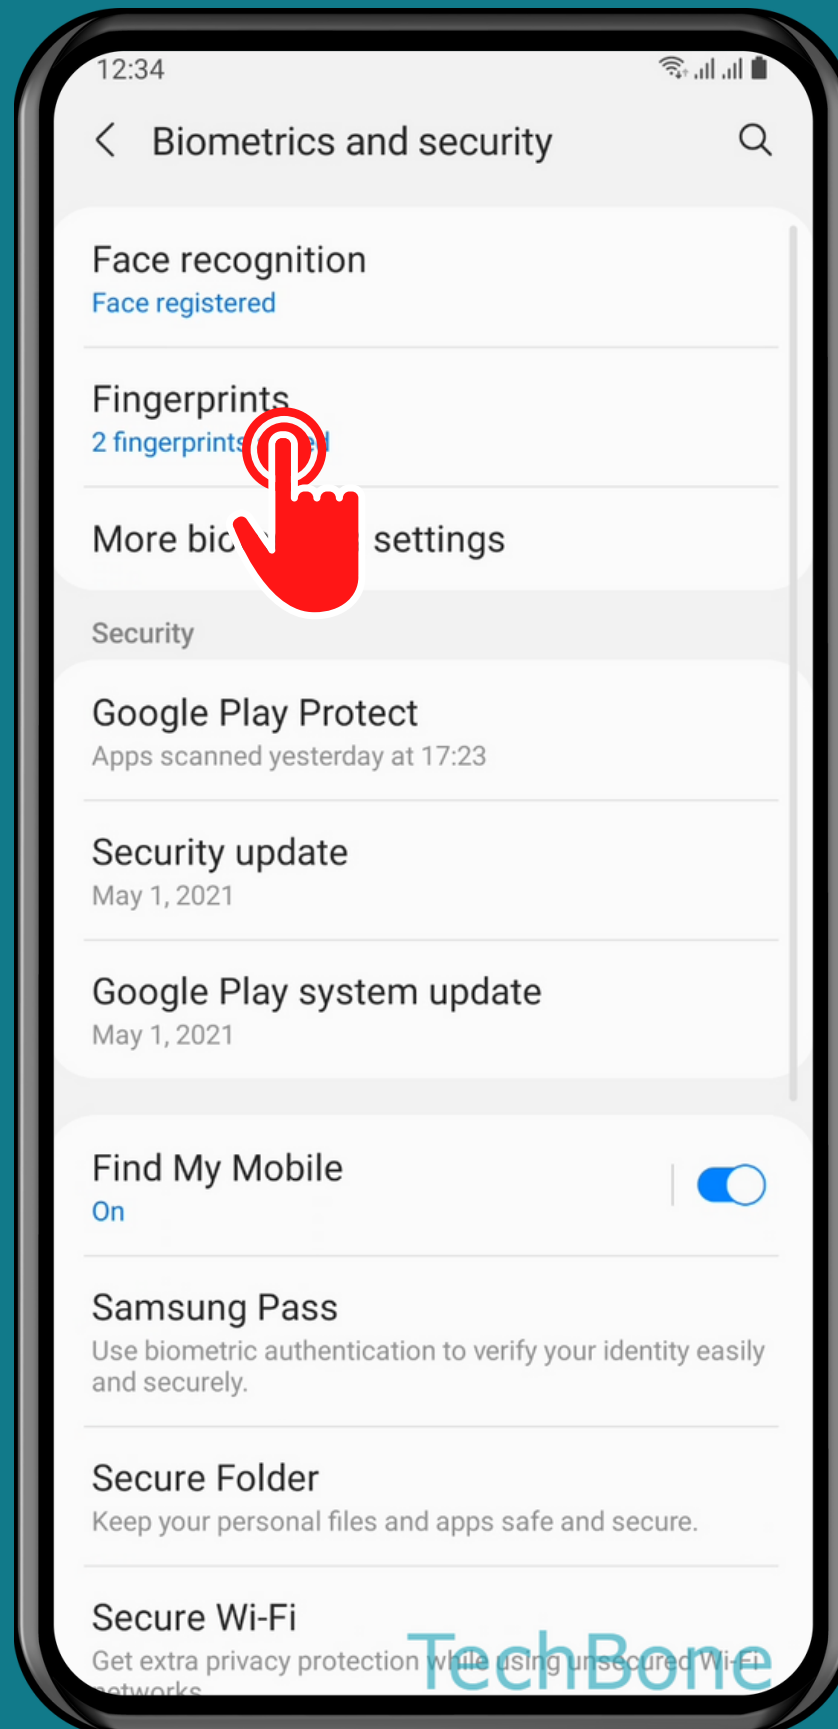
12:34

Biometrics and security

Face recognition
Face registered

Fingerprints
2 fingerprints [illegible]

More bio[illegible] settings

Security

Google Play Protect
Apps scanned yesterday at 17:23

Security update
May 1, 2021

Google Play system update
May 1, 2021

Find My Mobile
On

Samsung Pass
Use biometric authentication to verify your identity easily and securely.

Secure Folder
Keep your personal files and apps safe and secure.

Secure Wi-Fi
Get extra privacy protection while using unsecured Wi-Fi networks.

TechBone